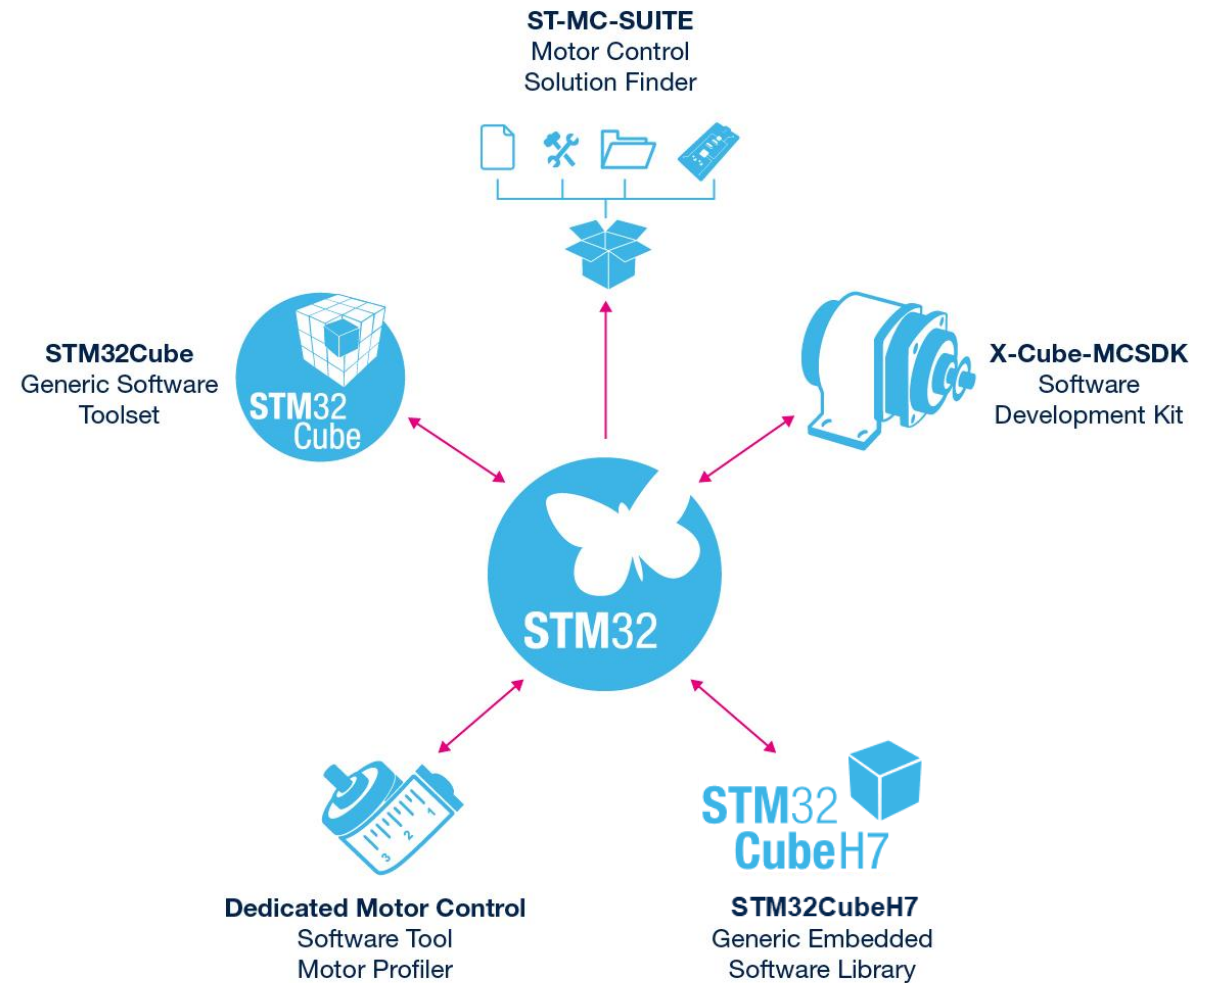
ST-MC-SUITE
Motor Control
Solution Finder

STM32Cube
Generic Software
Toolset

STM32
Cube

X-Cube-MCSDK
Software
Development Kit

STM32

3 2 1

STM32
CubeH7

Dedicated Motor Control
Software Tool
Motor Profiler

STM32CubeH7
Generic Embedded
Software Library